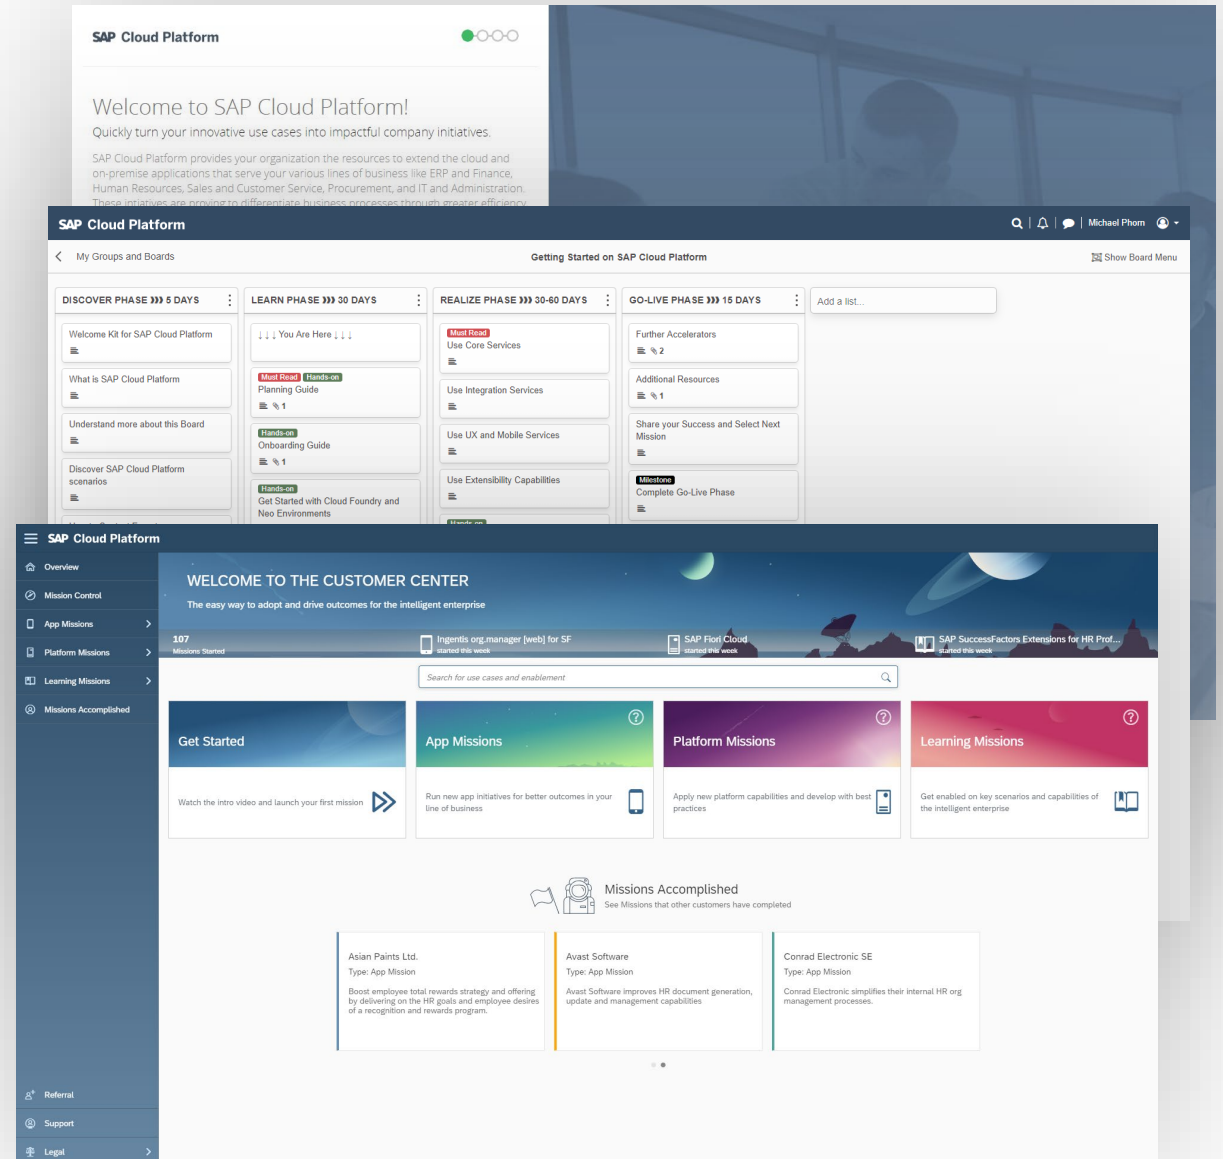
SAP Cloud Platform

Welcome to SAP Cloud Platform!

Quickly turn your innovative use cases into impactful company initiatives.

SAP Cloud Platform provides your organization the resources to extend the cloud and on-premise applications that serve your various lines of business like ERP and Finance, Human Resources, Sales and Customer Service, Procurement, and IT and Administration. These initiatives are proving to differentiate business processes through greater efficiency

SAP Cloud Platform | Michael Phom

My Groups and Boards | Getting Started on SAP Cloud Platform | Show Board Menu

DISCOVER PHASE ››› 5 DAYS
Welcome Kit for SAP Cloud Platform
What is SAP Cloud Platform
Understand more about this Board
Discover SAP Cloud Platform scenarios

LEARN PHASE ››› 30 DAYS
↓↓↓ You Are Here ↓↓↓
Must Read Hands-on
Planning Guide
1
Hands-on
Onboarding Guide
1
Hands-on
Get Started with Cloud Foundry and Neo Environments

REALIZE PHASE ››› 30-60 DAYS
Must Read
Use Core Services
Use Integration Services
Use UX and Mobile Services
Use Extensibility Capabilities

GO-LIVE PHASE ››› 15 DAYS
Further Accelerators
2
Additional Resources
1
Share your Success and Select Next Mission
Milestone
Complete Go-Live Phase

Add a list...

SAP Cloud Platform
Overview
Mission Control
App Missions
Platform Missions
Learning Missions
Missions Accomplished

WELCOME TO THE CUSTOMER CENTER
The easy way to adopt and drive outcomes for the intelligent enterprise

107
Missions Started
Ingentis org.manager [web] for SF
started this week
SAP Fiori Cloud
started this week
SAP SuccessFactors Extensions for HR Prof...
started this week

Search for use cases and enablement

Get Started
Watch the intro video and launch your first mission

App Missions
Run new app initiatives for better outcomes in your line of business

Platform Missions
Apply new platform capabilities and develop with best practices

Learning Missions
Get enabled on key scenarios and capabilities of the intelligent enterprise

Missions Accomplished
See Missions that other customers have completed

Asian Paints Ltd.
Type: App Mission
Boost employee total rewards strategy and offering by delivering on the HR goals and employee desires of a recognition and rewards program.

Avast Software
Type: App Mission
Avast Software improves HR document generation, update and management capabilities

Conrad Electronic SE
Type: App Mission
Conrad Electronic simplifies their internal HR org management processes.

Referral
Support
Legal